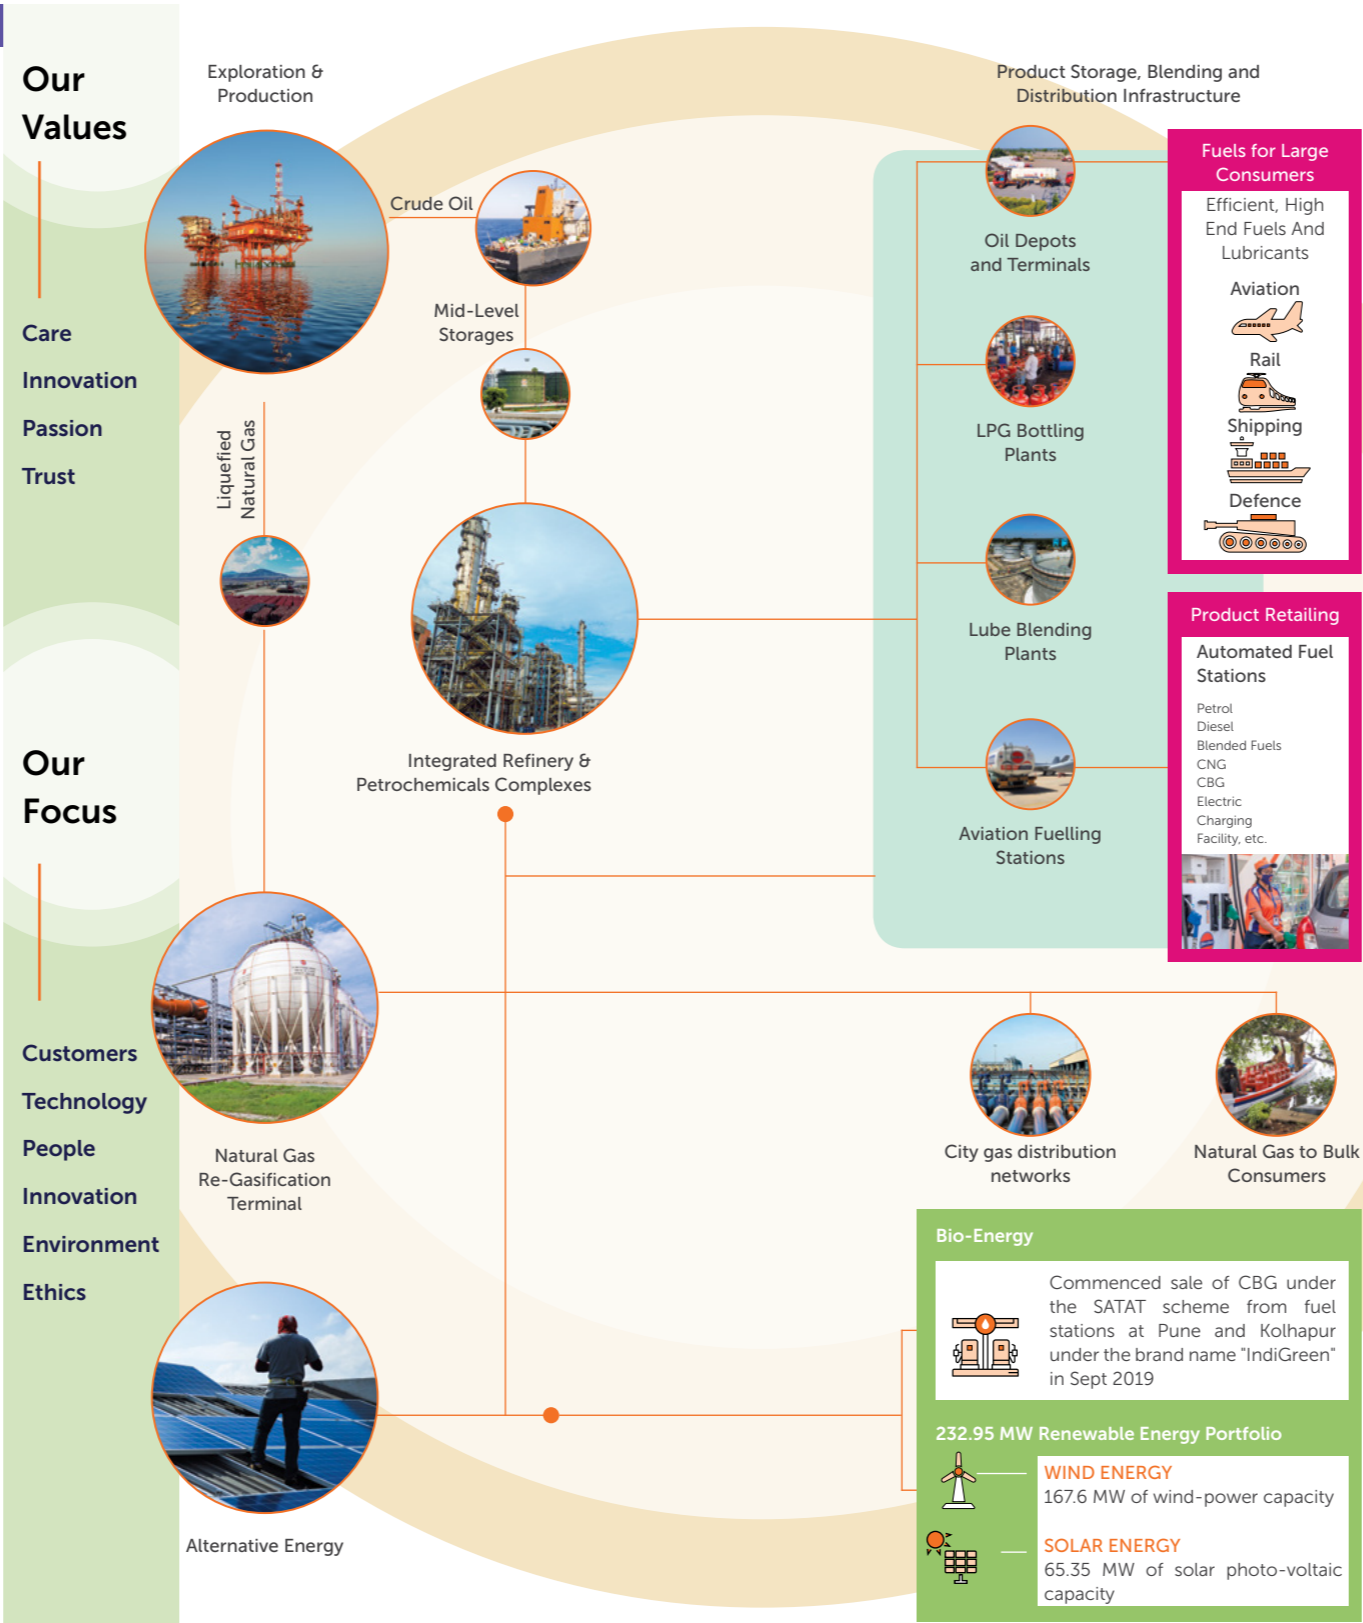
Our Values

Care

Innovation

Passion

Trust

Our Focus

Customers

Technology

People

Innovation

Environment

Ethics

Exploration & Production

Crude Oil

Mid-Level Storages

Liquefied Natural Gas

Integrated Refinery & Petrochemicals Complexes

Product Storage, Blending and Distribution Infrastructure

Oil Depots and Terminals

LPG Bottling Plants

Lube Blending Plants

Aviation Fuelling Stations

Fuels for Large Consumers

Efficient, High End Fuels And Lubricants

Aviation

Rail

Shipping

Defence

Product Retailing

Automated Fuel Stations

Petrol
Diesel
Blended Fuels
CNG
CBG
Electric
Charging
Facility, etc.

Natural Gas Re-Gasification Terminal

City gas distribution networks

Natural Gas to Bulk Consumers

Bio-Energy

Commenced sale of CBG under the SATAT scheme from fuel stations at Pune and Kolhapur under the brand name "IndiGreen" in Sept 2019

232.95 MW Renewable Energy Portfolio

WIND ENERGY
167.6 MW of wind-power capacity

SOLAR ENERGY
65.35 MW of solar photo-voltaic capacity

Alternative Energy